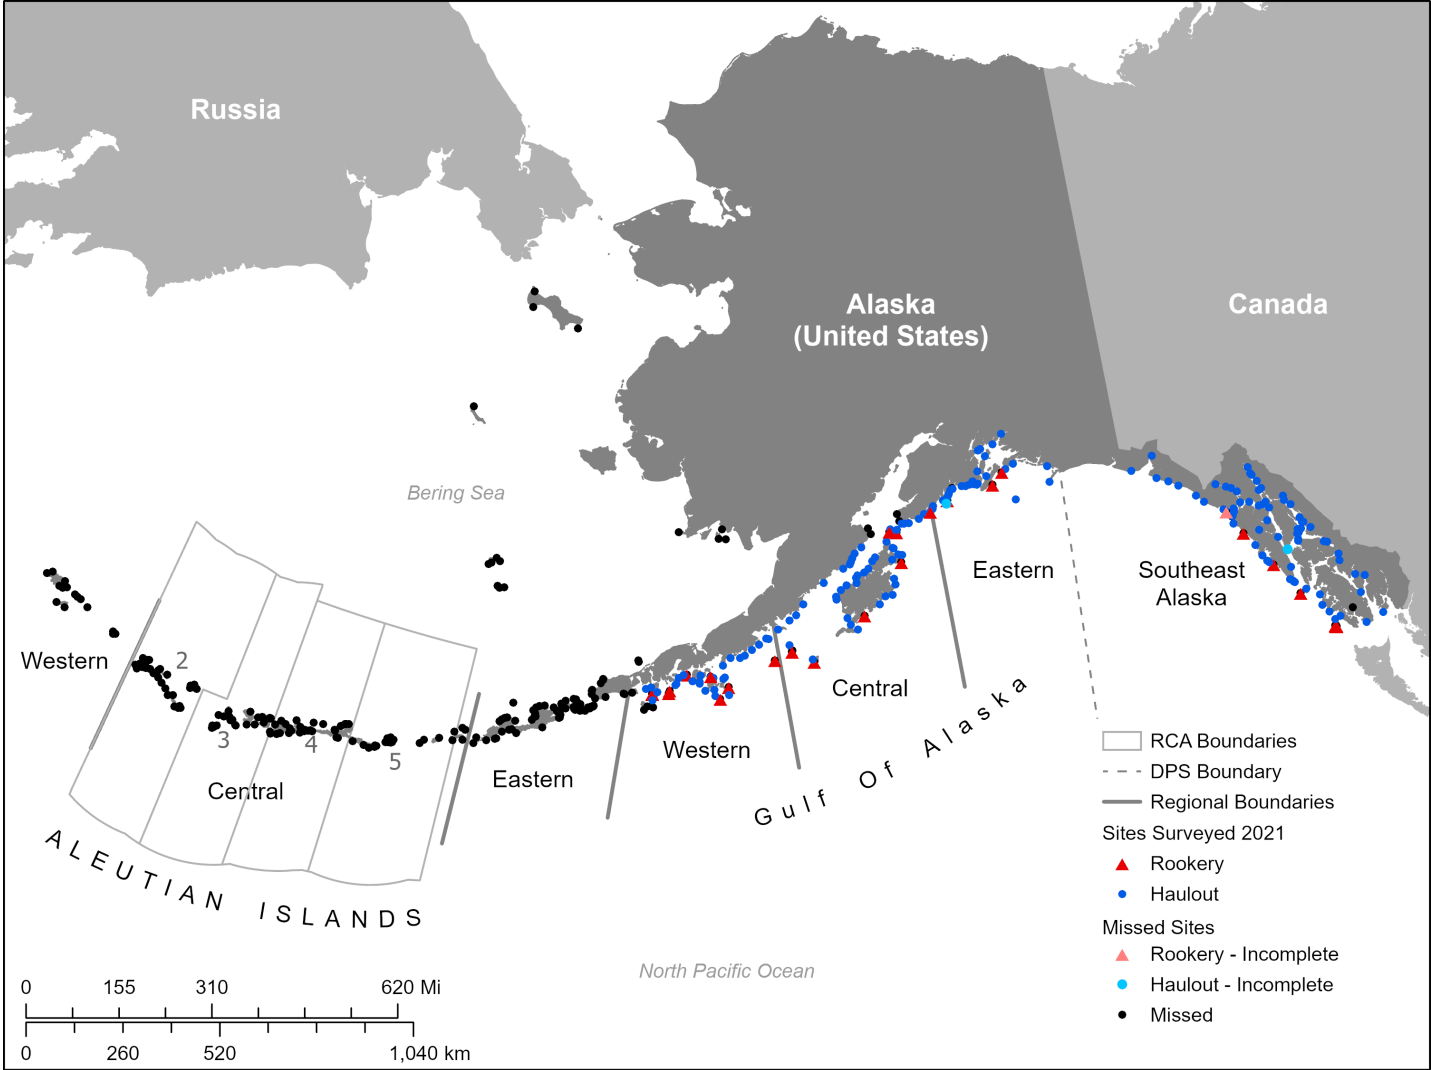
Russia

Alaska (United States)

Canada

Bering Sea

Western

2

3

4

5

Central

ALEUTIAN ISLANDS

Eastern

Western

Central

Eastern

Southeast Alaska

Gulf Of Alaska

North Pacific Ocean

RCA Boundaries
DPS Boundary
Regional Boundaries
Sites Surveyed 2021
Rookery
Haulout
Missed Sites
Rookery - Incomplete
Haulout - Incomplete
Missed

0 155 310 620 Mi
0 260 520 1,040 km